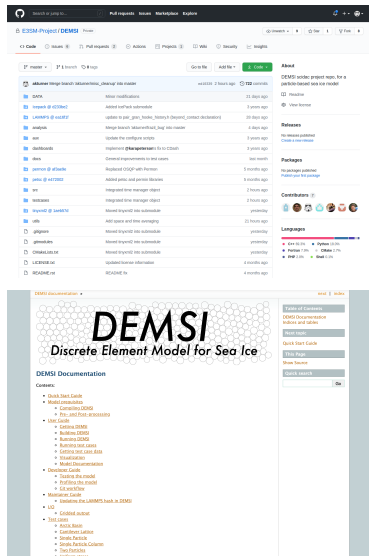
Search or jump to... Pull requests Issues Marketplace Explore

E3SM-Project / DEMSI Private

Unwatch 6 Star 1 Fork 0

Code Issues 2 Pull requests 2 Actions Projects 1 Wiki Security Insights

master 1 branch 0 tags Go to file Add file Code

akturner Merge branch 'akturner/test_cleanup' into master 2 hours ago 722 commits

DATA Minor modifications 11 days ago
ExaEpi @ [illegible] Added ImPack submodule 3 years ago
LAMMPS @ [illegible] Update to pair_gran_hooke_history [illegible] 2 years ago
analysis Merge branch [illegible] into master 2 years ago
cmake Update the configure scripts 3 years ago
dashboards Updating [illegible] yesterday
docs General improvements to test cases last month
pumix @ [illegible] Replaced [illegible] 8 months ago
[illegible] Added pmix and jemal libraries 3 years ago
src Integrated time manager object yesterday
testcases Integrated time manager object yesterday
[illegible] Moved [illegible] submodule yesterday
utils Add space and time averaging 11 hours ago
.gitignore Moved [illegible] submodule yesterday
.gitmodules Moved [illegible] submodule yesterday
CMakeLists.txt Moved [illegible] submodule yesterday
LICENSE.txt Updated license information 3 months ago
README.md README fix 3 years ago

About
DEMSI scidac project repo, for a particle-based sea ice model
Readme
View license

Releases
No releases published
Create a new release

Packages
No packages published
Publish your first package

Contributors 8

Languages
C++ 46.3% Python 24.9% Fortran 7.4% CMake 3.1% PHP 3.0% Shell 0.1%

DEMSI documentation » next | index

DEMSI
Discrete Element Model for Sea Ice

DEMSI Documentation

Contents:

Quick Start Guide
Model prerequisites
Compiling DEMSI
Pre- and Post- processing
User Guide
Getting DEMSI
Building DEMSI
Running DEMSI
Running test cases
Getting test case data
Visualization
Model Documentation
Developer Guide
Testing the model
Profiling the model
Git workflow
Maintainer Guide
Updating the LAMMPS fork in DEMSI
I/O
Gridded output
Test Cases
Arctic Basin
Eulerian Lattice
Single Particle
Single Particle Column
Two Particles

Table of Contents
DEMSI Documentation
Indices and tables

Next topic
Quick Start Guide

This Page
Show Source

Quick search
Go